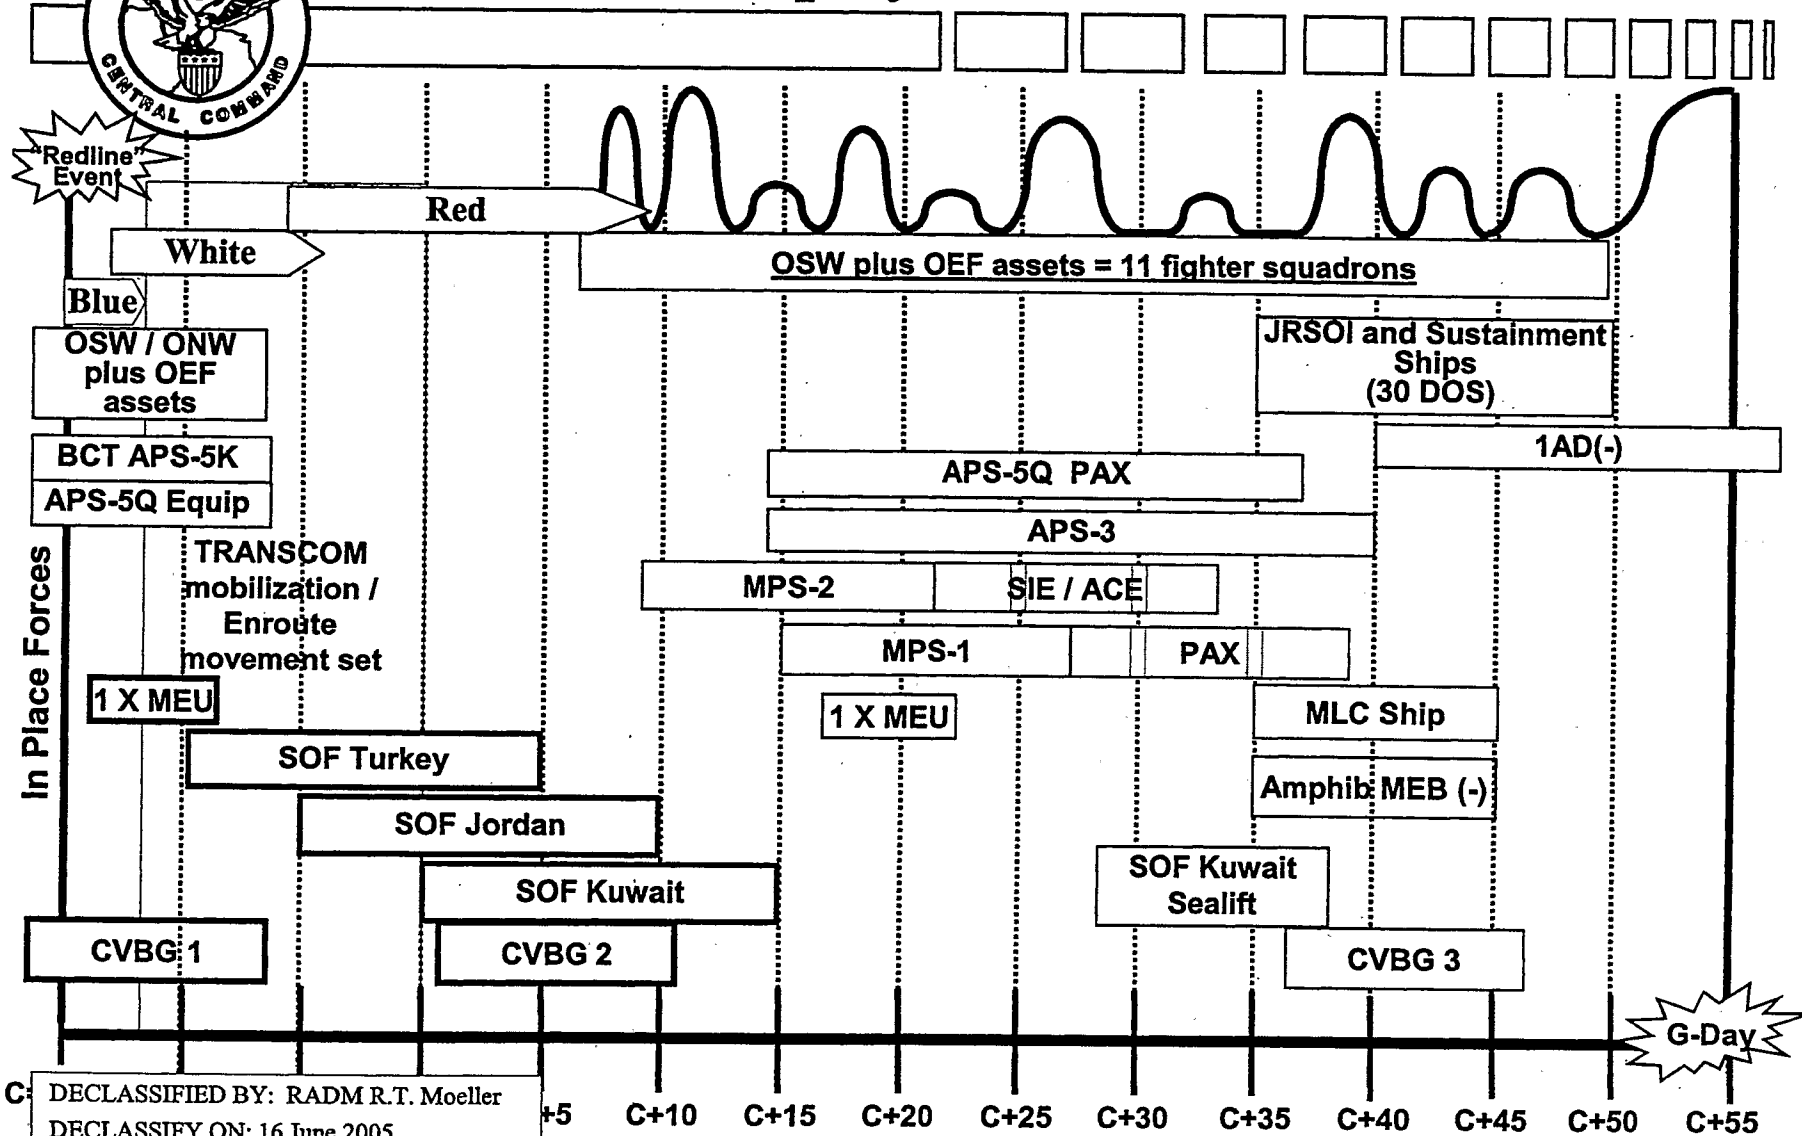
CENTRAL COMMAND

"Redline" Event

Red

White

Blue

OSW plus OEF assets = 11 fighter squadrons

OSW / ONW plus OEF assets

JRSOI and Sustainment Ships (30 DOS)

BCT APS-5K

1AD(-)

APS-5Q Equip

APS-5Q PAX

APS-3

TRANSCOM mobilization / Enroute movement set

MPS-2

SIE / ACE

MPS-1

PAX

In Place Forces

1 X MEU

1 X MEU

MLC Ship

SOF Turkey

Amphib MEB (-)

SOF Jordan

SOF Kuwait

SOF Kuwait Sealift

CVBG 1

CVBG 2

CVBG 3

G-Day

C

DECLASSIFIED BY: RADM R.T. Moeller
DECLASSIFY ON: 16 June 2005

+5 C+10 C+15 C+20 C+25 C+30 C+35 C+40 C+45 C+50 C+55